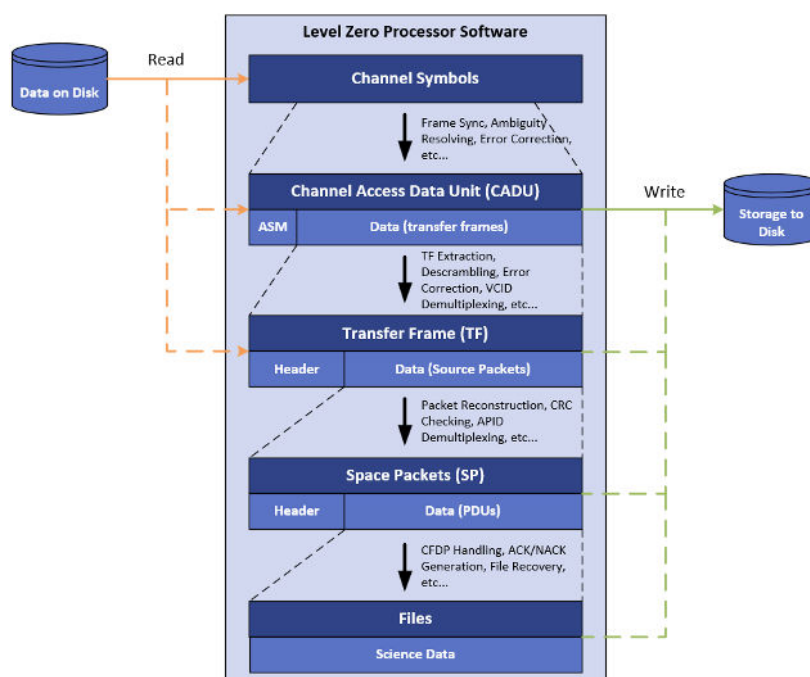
Level Zero Processor Software

Data on Disk

Read

Channel Symbols

Frame Sync, Ambiguity Resolving, Error Correction, etc...

Channel Access Data Unit (CADU)

ASM

Data (transfer frames)

Write

Storage to Disk

TF Extraction, Descrambling, Error Correction, VCID Demultiplexing, etc...

Transfer Frame (TF)

Header

Data (Source Packets)

Packet Reconstruction, CRC Checking, APID Demultiplexing, etc...

Space Packets (SP)

Header

Data (PDUs)

CFDP Handling, ACK/NACK Generation, File Recovery, etc...

Files

Science Data